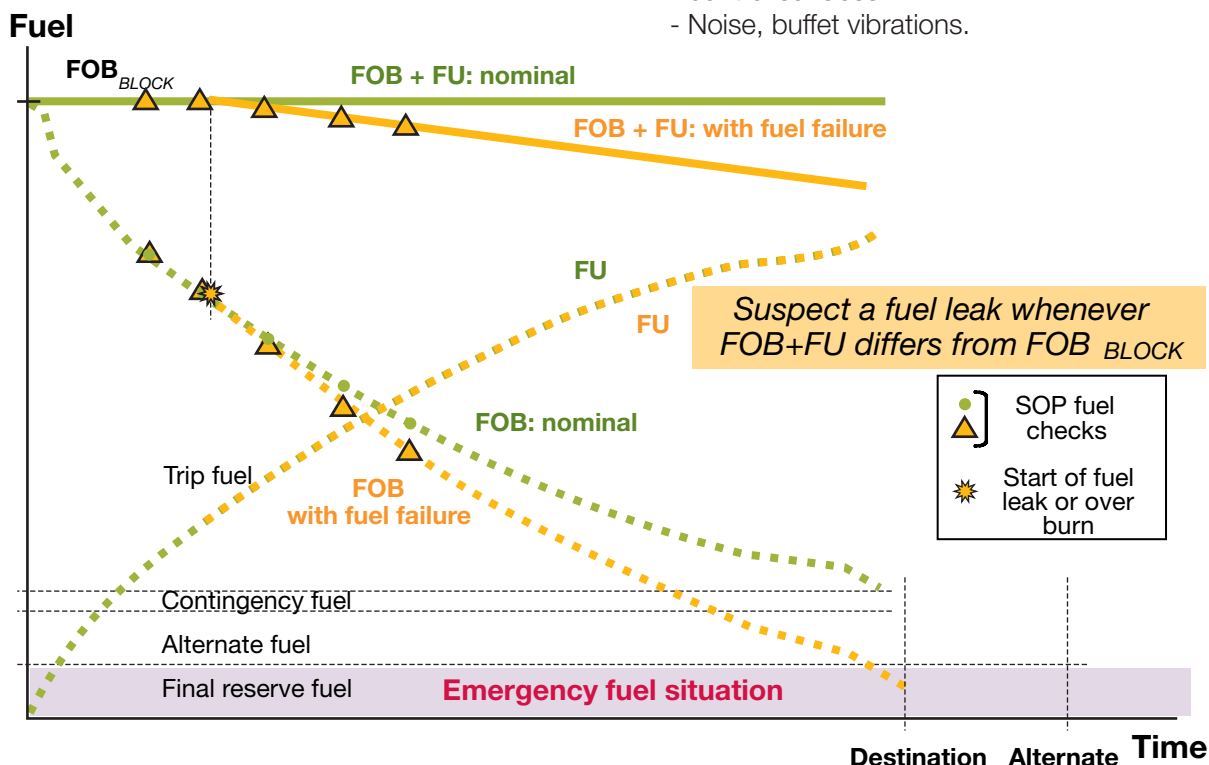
- Noise, buffet vibrations.

Fuel

$FOB_{BLOCK}$

FOB + FU: nominal

FOB + FU: with fuel failure

FU

FU

Suspect a fuel leak whenever FOB+FU differs from FOB $_{BLOCK}$

SOP fuel checks

Start of fuel leak or over burn

FOB: nominal

Trip fuel

FOB with fuel failure

Contingency fuel

Alternate fuel

Final reserve fuel

Emergency fuel situation

Destination

Alternate

Time